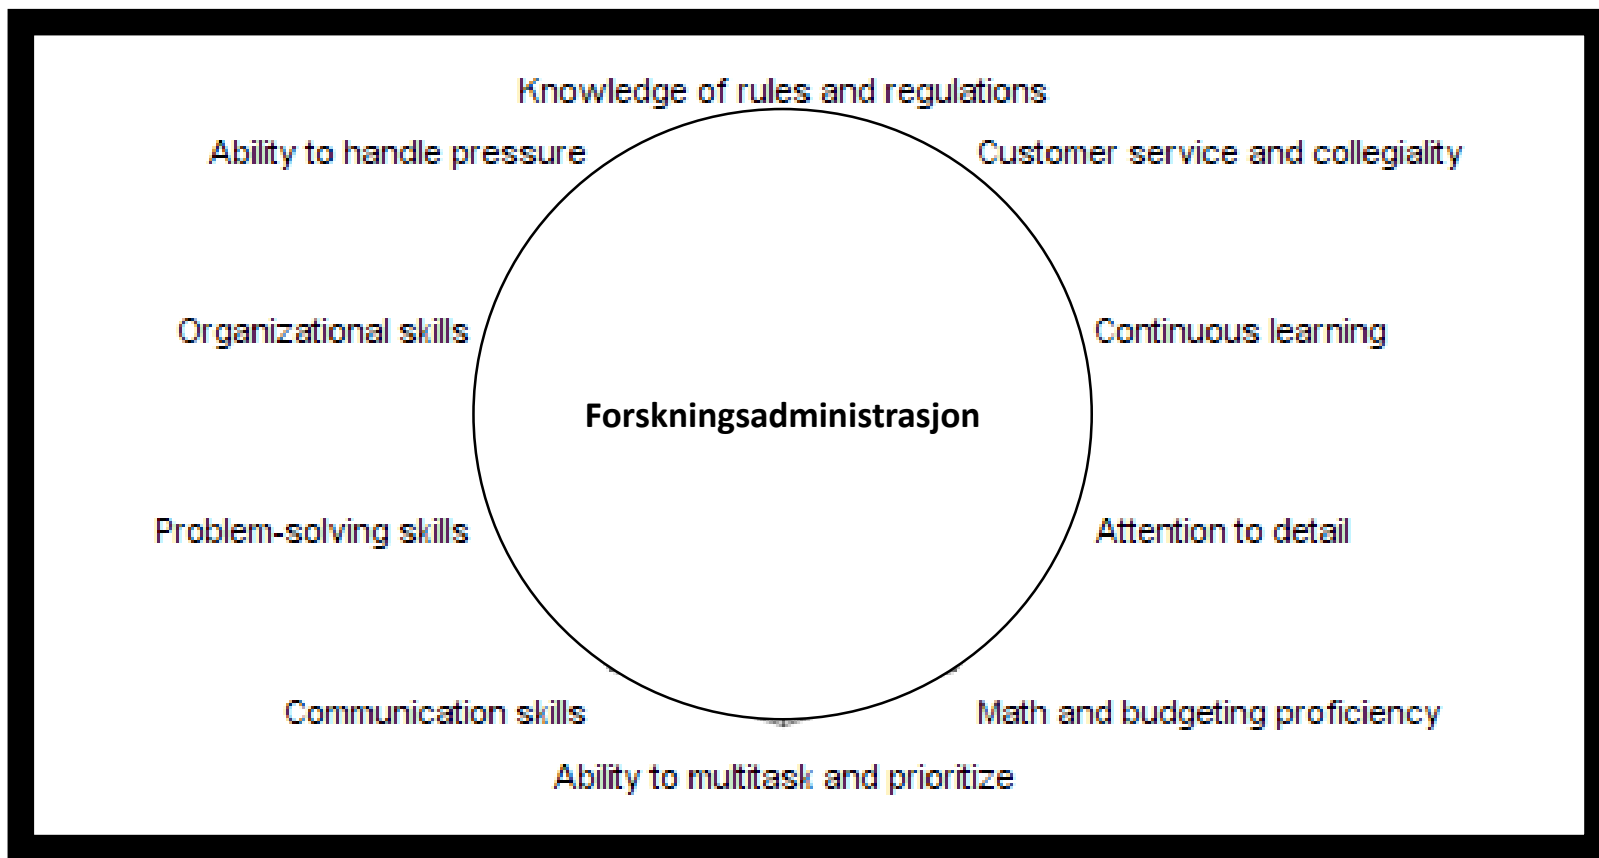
Knowledge of rules and regulations

Ability to handle pressure

Customer service and collegiality

Organizational skills

Continuous learning

Forskningsadministrasjon

Problem-solving skills

Attention to detail

Communication skills

Math and budgeting proficiency

Ability to multitask and prioritize